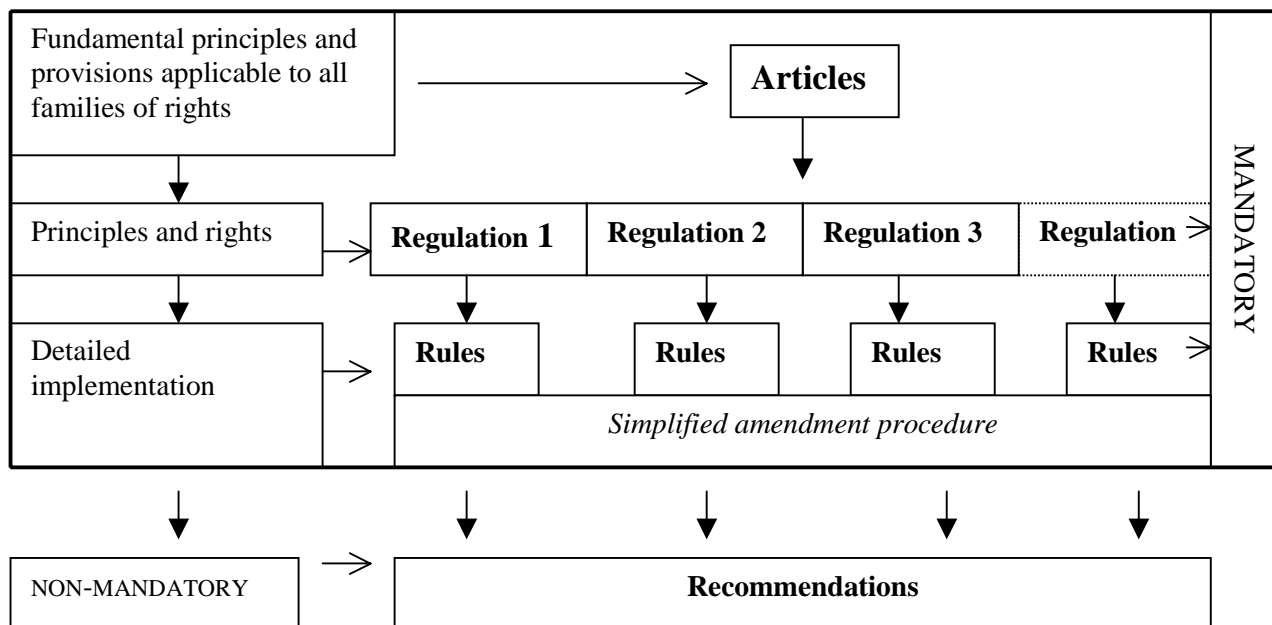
Fundamental principles and provisions applicable to all families of rights

Articles

MANDATORY

Principles and rights

Regulation 1

Regulation 2

Regulation 3

Regulation

Detailed implementation

Rules

Rules

Rules

Rules

*Simplified amendment procedure*

NON-MANDATORY

Recommendations